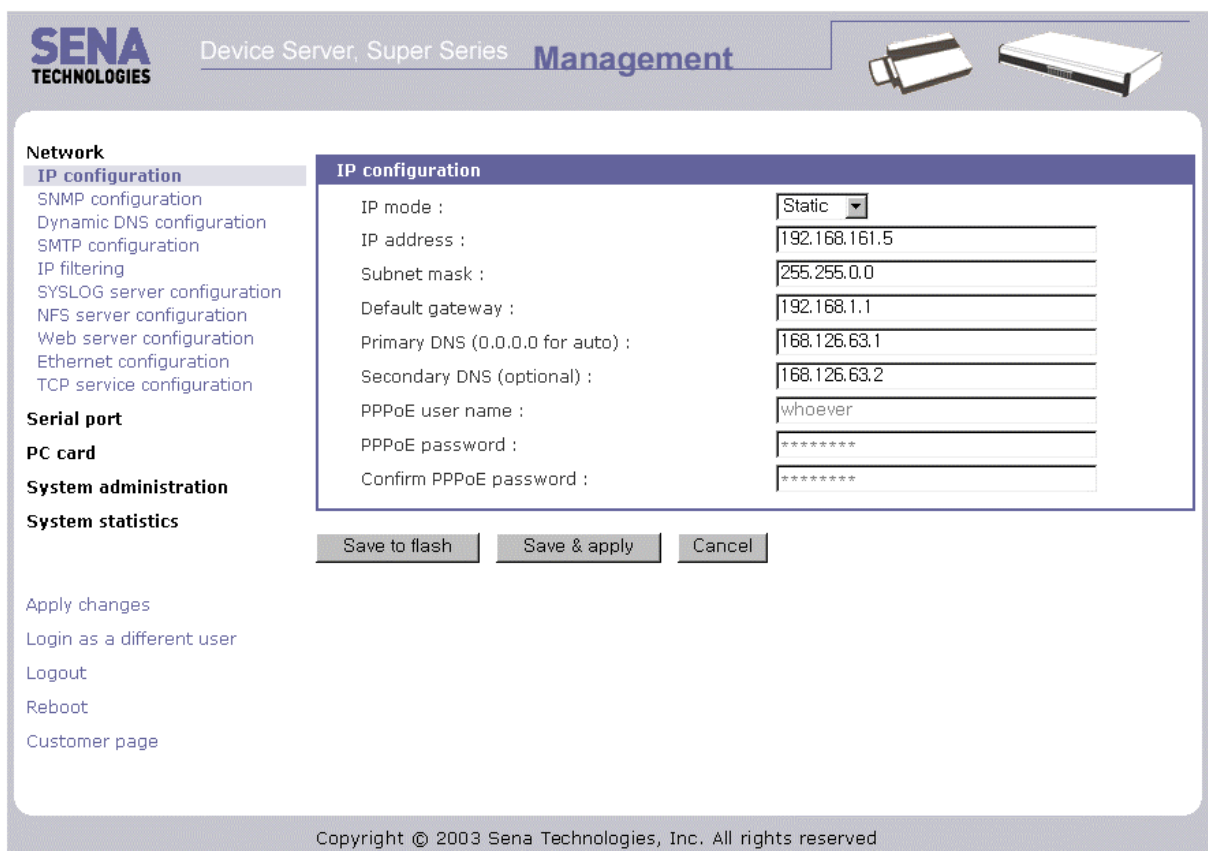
SENA TECHNOLOGIES

Device Server, Super Series Management

Network
IP configuration
SNMP configuration
Dynamic DNS configuration
SMTP configuration
IP filtering
SYSLOG server configuration
NFS server configuration
Web server configuration
Ethernet configuration
TCP service configuration

Serial port
PC card
System administration
System statistics

Apply changes
Login as a different user
Logout
Reboot
Customer page

IP configuration

| IP mode : | Static |
|---|---|
| IP address : | 192.168.161.5 |
| Subnet mask : | 255.255.0.0 |
| Default gateway : | 192.168.1.1 |
| Primary DNS (0.0.0.0 for auto) : | 168.126.63.1 |
| Secondary DNS (optional) : | 168.126.63.2 |
| PPPoE user name : | whoever |
| PPPoE password : | ******** |
| Confirm PPPoE password : | ******** |

Save to flash Save & apply Cancel

Copyright © 2003 Sena Technologies, Inc. All rights reserved